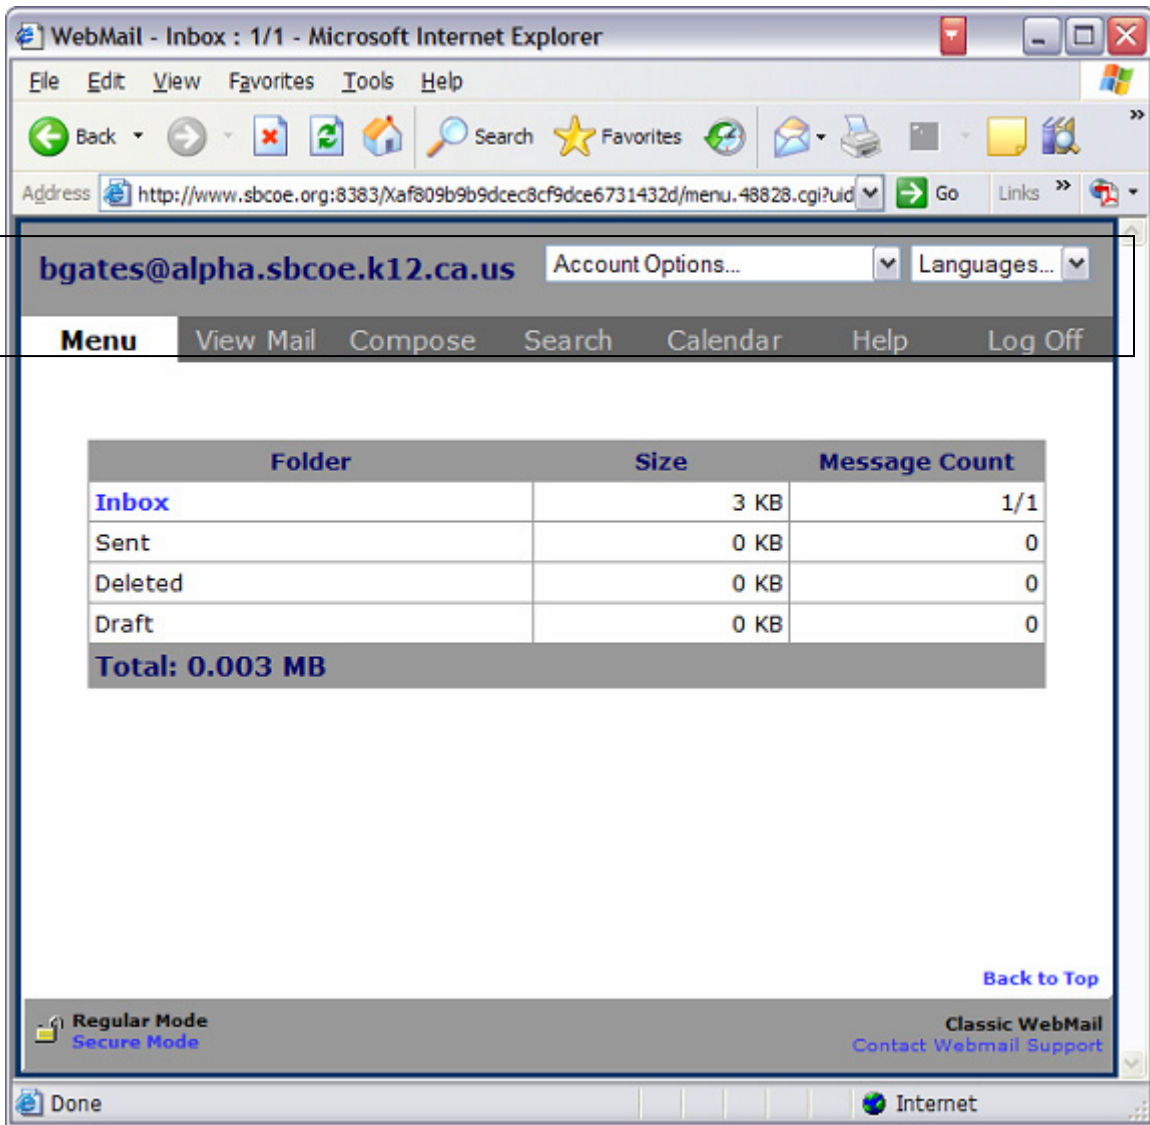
WebMail - Inbox : 1/1 - Microsoft Internet Explorer

File Edit View Favorites Tools Help

Back Search Favorites

Address http://www.sbcoe.org:8383/Xaf809b9b9dcec8cf9dce6731432d/menu.48828.cgi?uid Go Links

bgates@alpha.sbcoe.k12.ca.us Account Options... Languages...

Menu View Mail Compose Search Calendar Help Log Off

| Folder | Size | Message Count |
|---|---|---|
| Inbox | 3 KB | 1/1 |
| Sent | 0 KB | 0 |
| Deleted | 0 KB | 0 |
| Draft | 0 KB | 0 |
| Total: 0.003 MB | | |

Back to Top

Regular Mode
Secure Mode

Classic WebMail
Contact Webmail Support

Done Internet